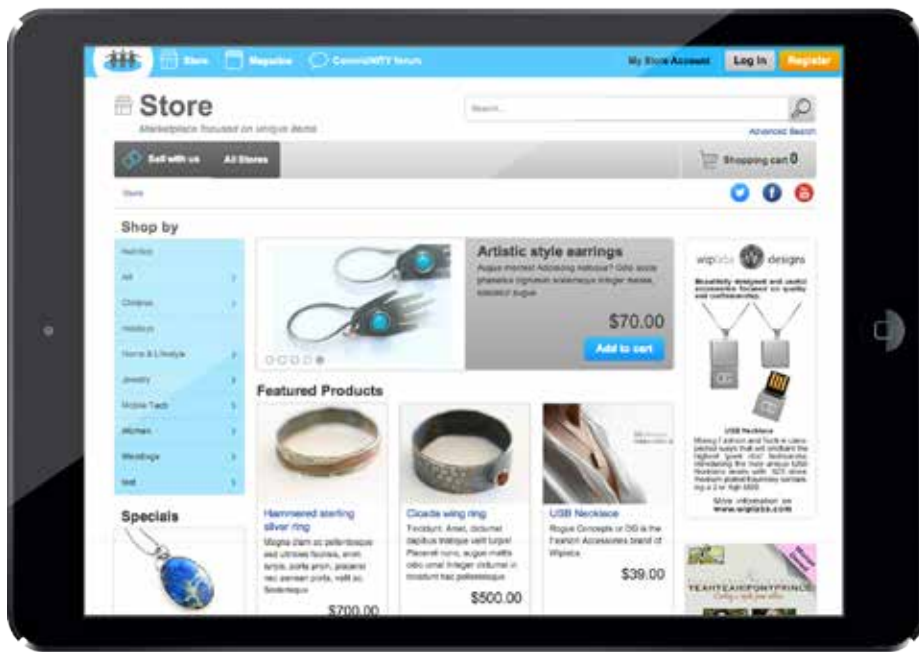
Store Magazine CommUNITY forum My Store Account Log In Register

Store

Marketplace focused on unique items

Search...

Advanced Search

Sell with us All Stores

Shopping cart 0

Store

Shop by

Art

Children

Holidays

Home & Lifestyle

Jewelry

Mobile Tech

Women

Weddings

Specials

Artistic style earrings

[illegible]

$70.00

Add to cart

Featured Products

Hammered sterling silver ring

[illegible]

$700.00

Cicada wing ring

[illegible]

$500.00

USB Necklace

Rogue Concepts or DG is the Fashion Accessories brand of Wiplabs.

$39.00

wiplabs designs

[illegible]

USB Necklace

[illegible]

More information on www.wiplabs.com

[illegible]